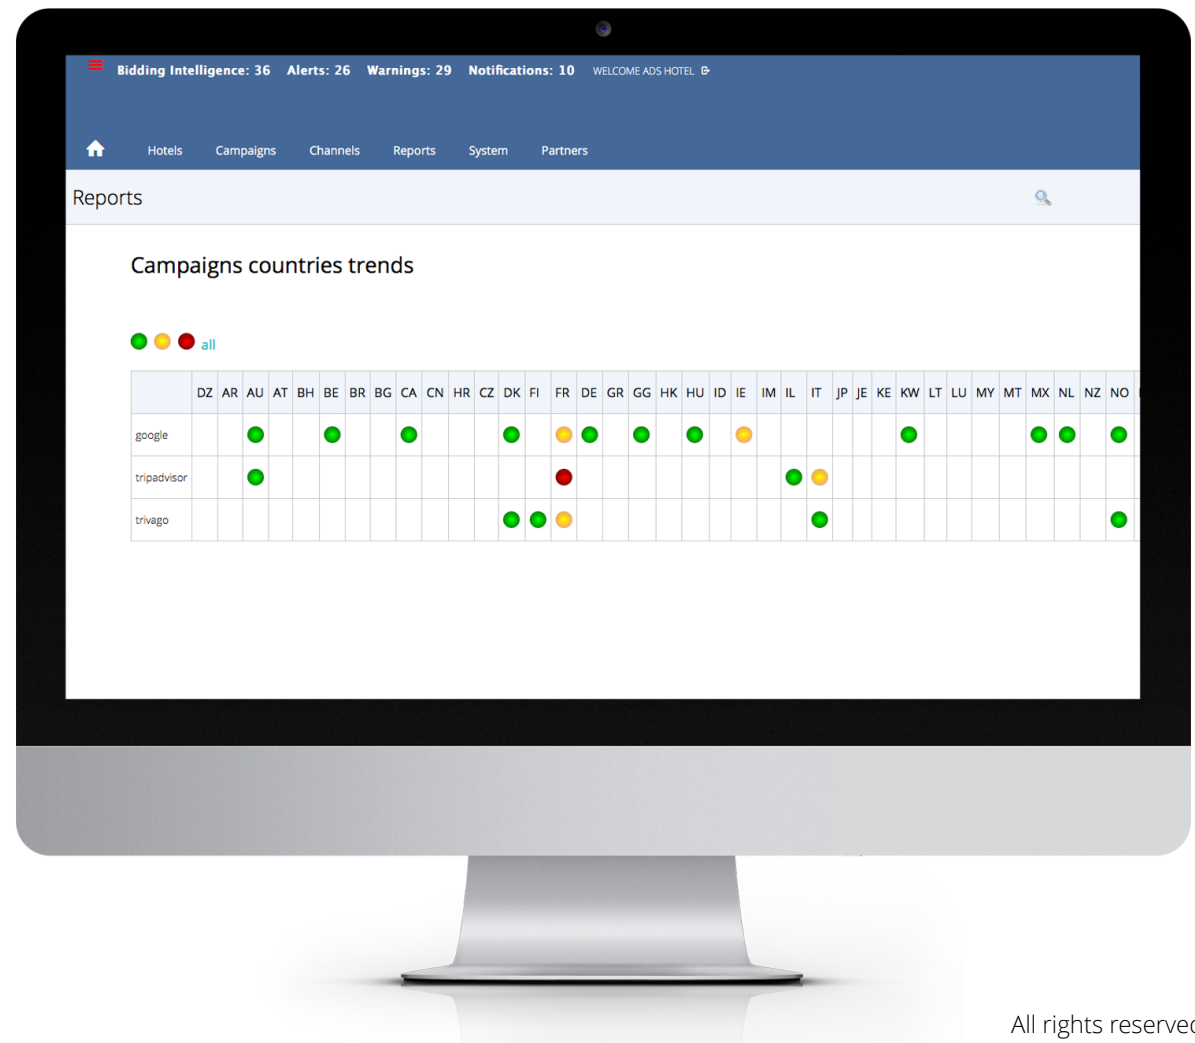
Bidding Intelligence: 36 Alerts: 26 Warnings: 29 Notifications: 10 WELCOME ADS HOTEL

Hotels Campaigns Channels Reports System Partners

Reports

Campaigns countries trends

all

| | DZ | AR | AU | AT | BH | BE | BR | BG | CA | CN | HR | CZ | DK | FI | FR | DE | GR | GG | HK | HU | ID | IE | IM | IL | IT | JP | JE | KE | KW | LT | LU | MY | MT | MX | NL | NZ | NO | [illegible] |
|---|---|---|---|---|---|---|---|---|---|---|---|---|---|---|---|---|---|---|---|---|---|---|---|---|---|---|---|---|---|---|---|---|---|---|---|---|---|---|
| google | | | | | | | | | | | | | | | | | | | | | | | | | | | | | | | | | | | | | | |
| tripadvisor | | | | | | | | | | | | | | | | | | | | | | | | | | | | | | | | | | | | | | |
| trivago | | | | | | | | | | | | | | | | | | | | | | | | | | | | | | | | | | | | | | |

All rights reserve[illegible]